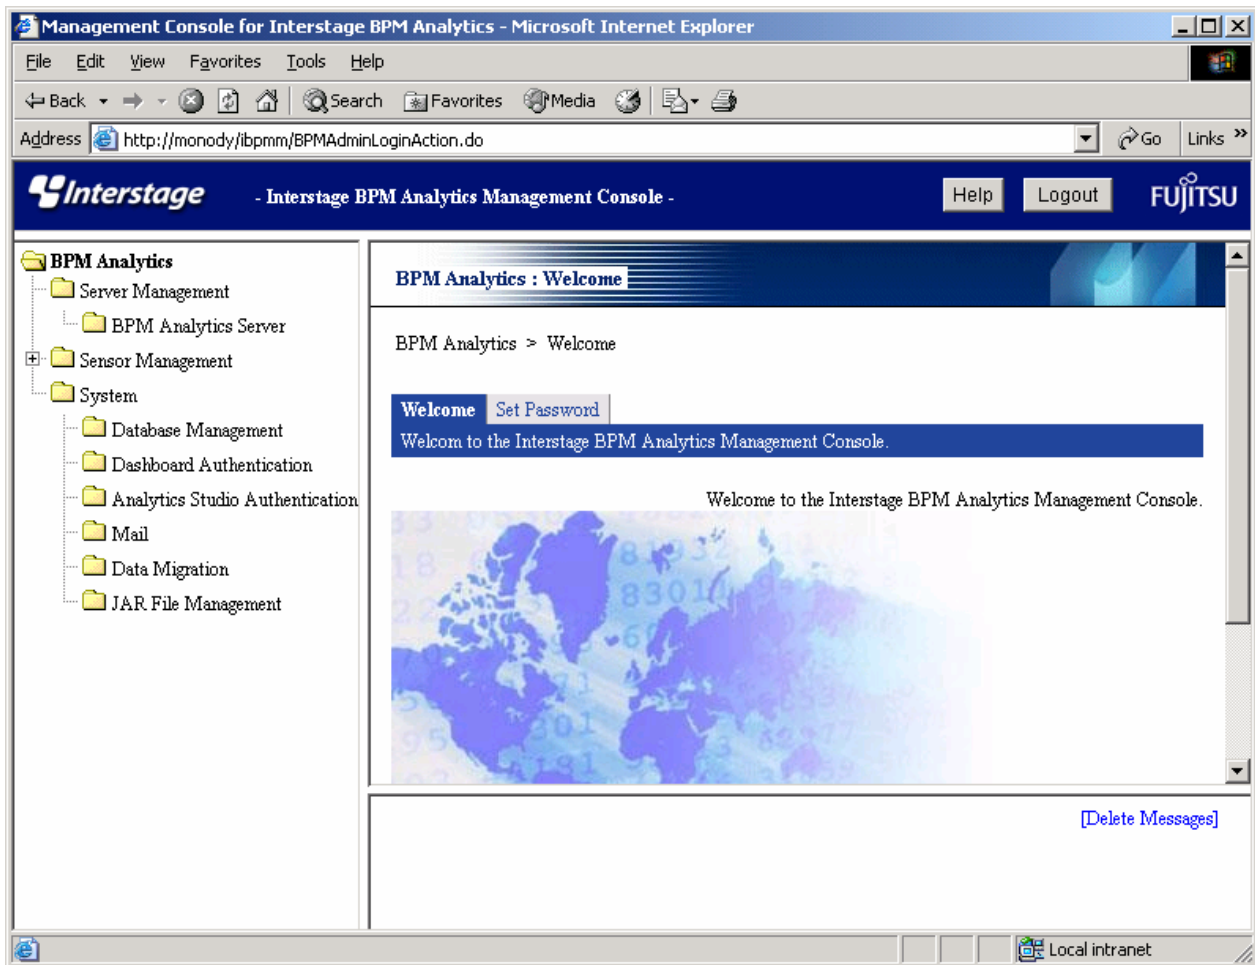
Management Console for Interstage BPM Analytics - Microsoft Internet Explorer

File Edit View Favorites Tools Help

Back Search Favorites Media

Address http://monody/ibpmm/BPMAdminLoginAction.do Go Links

Interstage - Interstage BPM Analytics Management Console - Help Logout FUJITSU

BPM Analytics
Server Management
BPM Analytics Server
Sensor Management
System
Database Management
Dashboard Authentication
Analytics Studio Authentication
Mail
Data Migration
JAR File Management

BPM Analytics : Welcome

BPM Analytics > Welcome

Welcome Set Password

Welcom to the Interstage BPM Analytics Management Console.

Welcome to the Interstage BPM Analytics Management Console.

[Delete Messages]

Local intranet